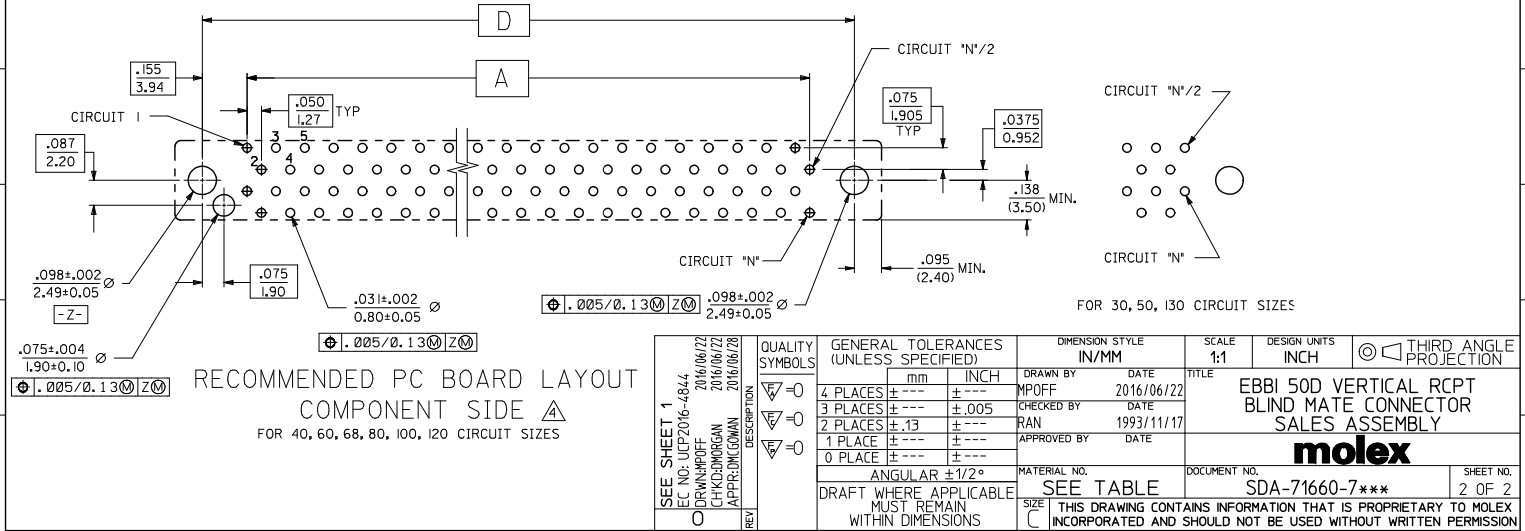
D

A

CIRCUIT "N"/2

$\frac{.155}{3.94}$

CIRCUIT 1

$\frac{.050}{1.27}$ TYP

$\frac{.075}{1.905}$ TYP

$\frac{.0375}{0.952}$

$\frac{.087}{2.20}$

3 5
2 4

$\frac{.138}{(3.50)}$ MIN.

CIRCUIT "N"

$\frac{.095}{(2.40)}$ MIN.

$\frac{.098\pm.002}{2.49\pm0.05}$ Ø

-Z-

$\frac{.075}{1.90}$

$\frac{.031\pm.002}{0.80\pm0.05}$ Ø

.005/0.13Ⓜ ZⓂ

.005/0.13Ⓜ ZⓂ $\frac{.098\pm.002}{2.49\pm0.05}$ Ø

$\frac{.075\pm.004}{1.90\pm0.10}$ Ø

.005/0.13Ⓜ ZⓂ

RECOMMENDED PC BOARD LAYOUT
COMPONENT SIDE 4
FOR 40, 60, 68, 80, 100, 120 CIRCUIT SIZES

CIRCUIT "N"/2

CIRCUIT "N"

FOR 30, 50, 130 CIRCUIT SIZES

SEE SHEET 1
EC NO: UCP2016-4844
DRWN:MPOFF 2016/06/22
CHKD:DMORGAN 2016/06/22
APPR:DMCGOWAN 2016/06/28
0
DESCRIPTION
REV

QUALITY SYMBOLS
=0
=0
=0

| GENERAL TOLERANCES (UNLESS SPECIFIED) | mm | INCH |
|---|---|---|
| 4 PLACES | ± --- | ± --- |
| 3 PLACES | ± --- | ± .005 |
| 2 PLACES | ± .13 | ± --- |
| 1 PLACE | ± --- | ± --- |
| 0 PLACE | ± --- | ± --- |

ANGULAR ±1/2°
DRAFT WHERE APPLICABLE MUST REMAIN WITHIN DIMENSIONS

DIMENSION STYLE IN/MM
SCALE 1:1
DESIGN UNITS INCH
THIRD ANGLE PROJECTION
DRAWN BY MPOFF DATE 2016/06/22
CHECKED BY RAN DATE 1993/11/17
APPROVED BY DATE
TITLE
EBBI 50D VERTICAL RCPT
BLIND MATE CONNECTOR
SALES ASSEMBLY
molex
MATERIAL NO. SEE TABLE
DOCUMENT NO. SDA-71660-7***
SHEET NO. 2 OF 2
SIZE C
THIS DRAWING CONTAINS INFORMATION THAT IS PROPRIETARY TO MOLEX INCORPORATED AND SHOULD NOT BE USED WITHOUT WRITTEN PERMISSION